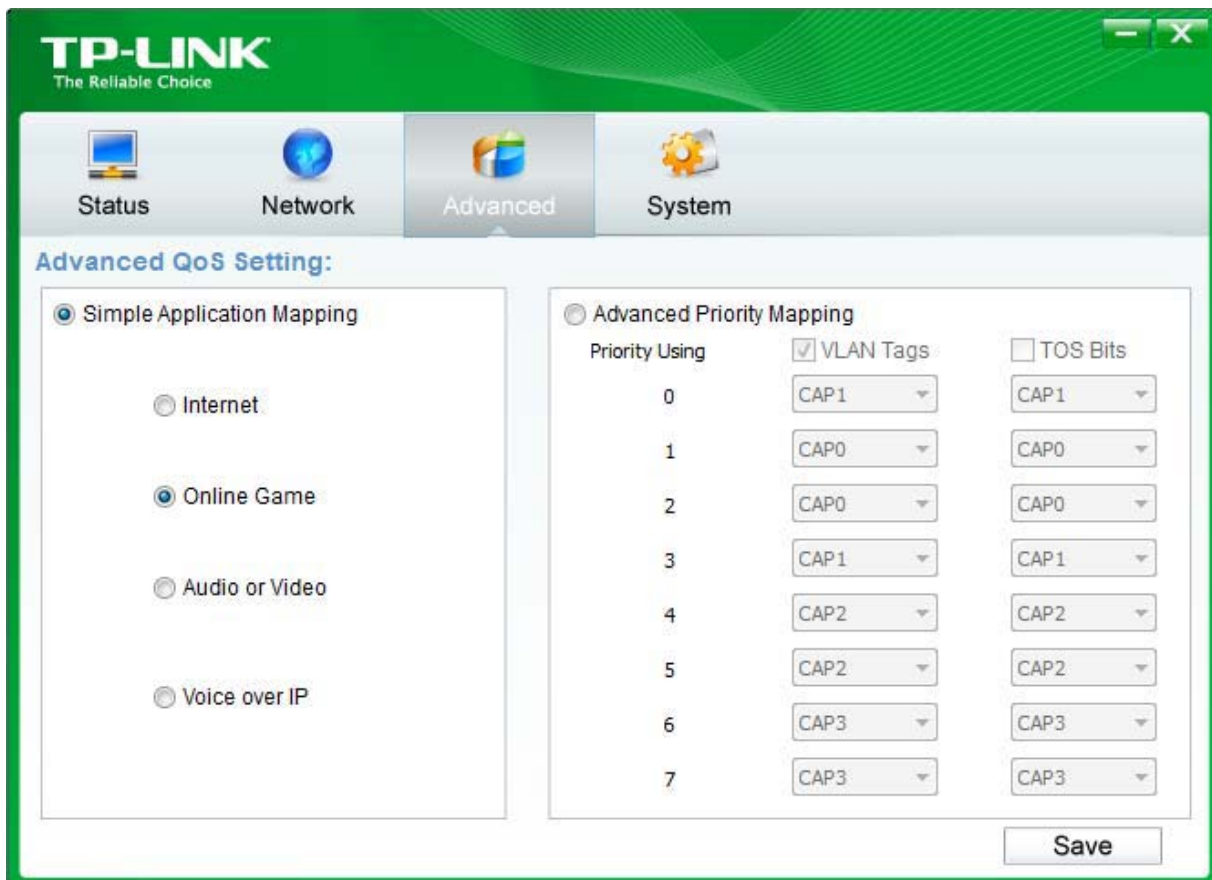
TP-LINK
The Reliable Choice

Status
Network
Advanced
System

Advanced QoS Setting:

Simple Application Mapping

Internet

Online Game

Audio or Video

Voice over IP

Advanced Priority Mapping

| Priority Using | VLAN Tags | TOS Bits |
|---|---|---|
| 0 | CAP1 | CAP1 |
| 1 | CAP0 | CAP0 |
| 2 | CAP0 | CAP0 |
| 3 | CAP1 | CAP1 |
| 4 | CAP2 | CAP2 |
| 5 | CAP2 | CAP2 |
| 6 | CAP3 | CAP3 |
| 7 | CAP3 | CAP3 |

Save